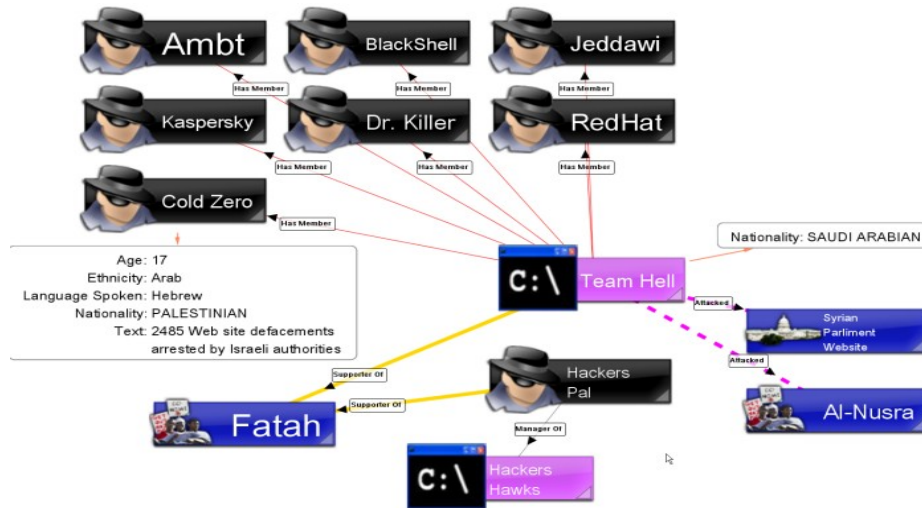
Ambt

BlackShell

Jeddawi

Has Member

Has Member

Has Member

Kaspersky

Dr. Killer

RedHat

Has Member

Has Member

Has Member

Cold Zero

Has Member

Age: 17
Ethnicity: Arab
Language Spoken: Hebrew
Nationality: PALESTINIAN
Text: 2485 Web site defacements arrested by Israeli authorities

C:\

Team Hell

Nationality: SAUDI ARABIAN

Attacked

Syrian Parliment Website

Attacked

Al-Nusra

Supporter Of

Supporter Of

Hackers Pal

Fatah

Manager Of

C:\

Hackers Hawks